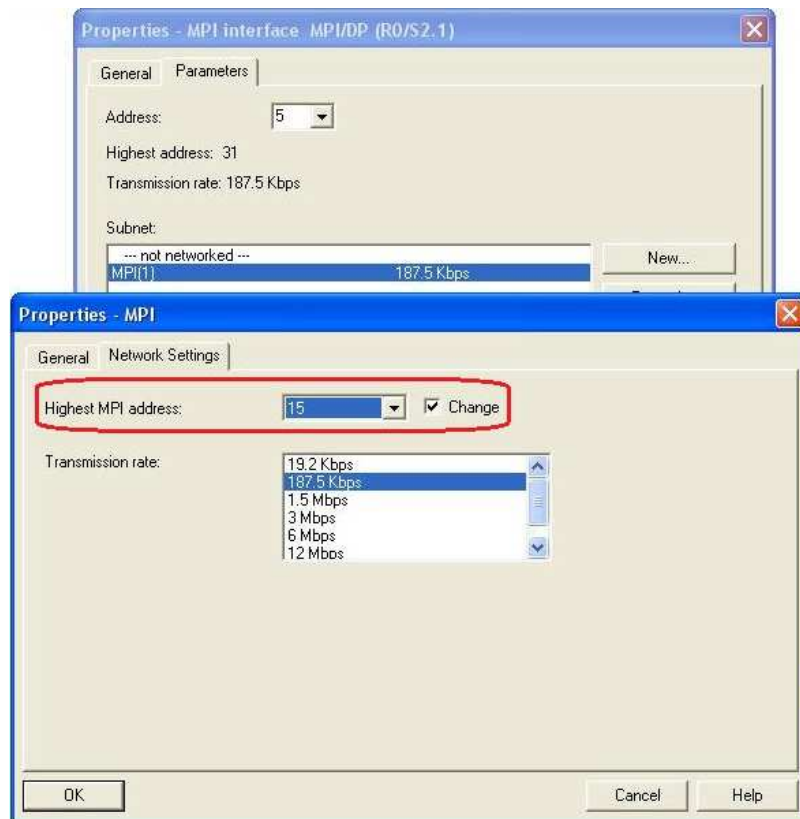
Properties - MPI interface MPI/DP (R0/S2.1)

General Parameters

Address: 5

Highest address: 31

Transmission rate: 187.5 Kbps

Subnet:

--- not networked ---

MPI(1) 187.5 Kbps

New...

Properties - MPI

General Network Settings

Highest MPI address: 15 Change

Transmission rate:

19.2 Kbps
187.5 Kbps
1.5 Mbps
3 Mbps
6 Mbps
12 Mbps

OK

Cancel

Help